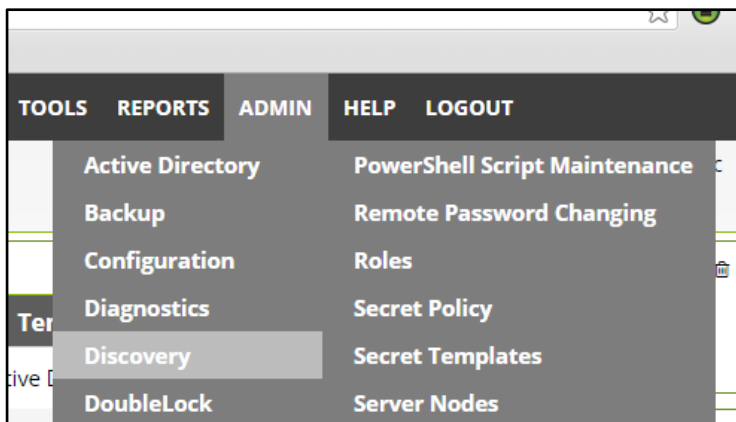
TOOLS REPORTS ADMIN HELP LOGOUT

Active Directory
Backup
Configuration
Diagnostics
Discovery
DoubleLock

PowerShell Script Maintenance
Remote Password Changing
Roles
Secret Policy
Secret Templates
Server Nodes

Ter
tive D